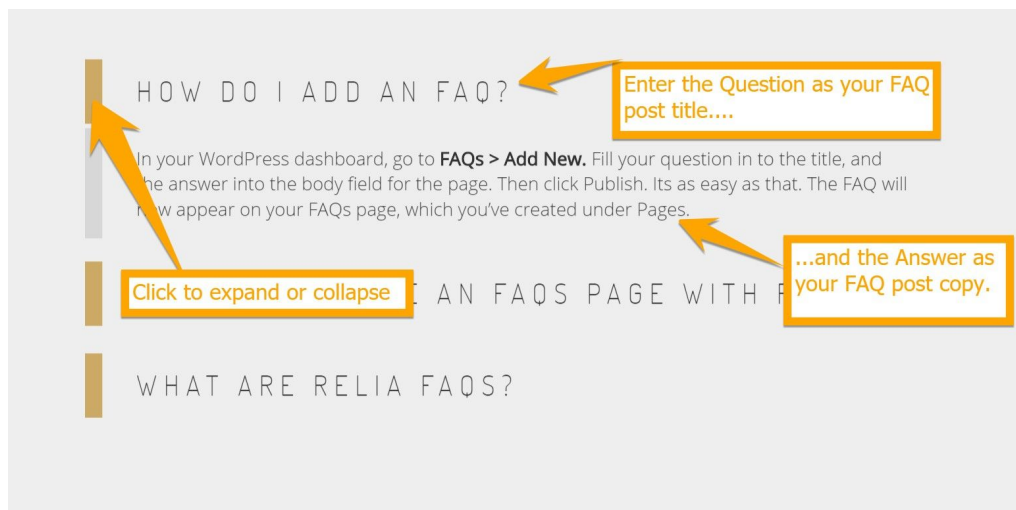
HOW DO I ADD AN FAQ?

Enter the Question as your FAQ post title....

In your WordPress dashboard, go to **FAQs > Add New.** Fill your question in to the title, and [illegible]he answer into the body field for the page. Then click Publish. Its as easy as that. The FAQ will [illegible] appear on your FAQs page, which you've created under Pages.

...and the Answer as your FAQ post copy.

Click to expand or collapse

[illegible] AN FAQS PAGE WITH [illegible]

WHAT ARE RELIA FAQS?